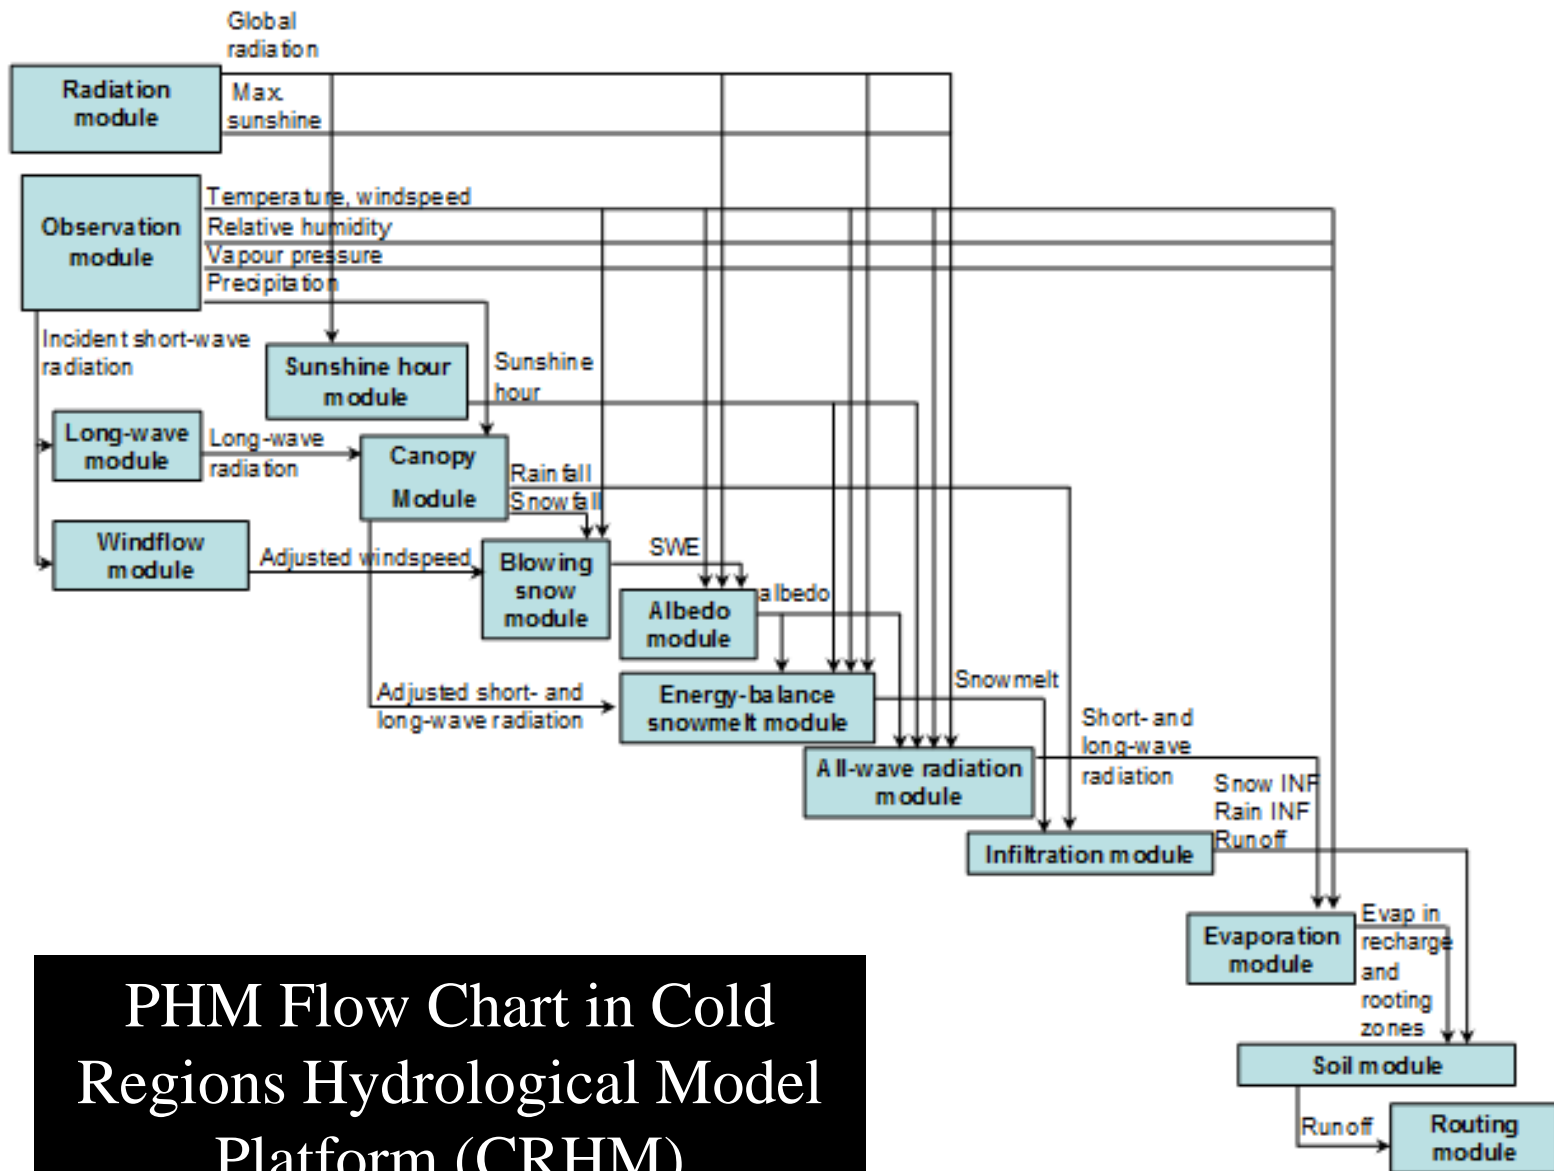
Global radiation

Radiation module

Max sunshine

Observation module

Temperature, windspeed

Relative humidity

Vapour pressure

Precipitation

Incident short-wave radiation

Sunshine hour module

Sunshine hour

Long-wave module

Long-wave radiation

Canopy Module

Rain fall

Snow fall

Windflow module

Adjusted windspeed

Blowing snow module

SWE

Albedo module

albedo

Adjusted short- and long-wave radiation

Energy-balance snowmelt module

Snowmelt

All-wave radiation module

Short- and long-wave radiation

Snow INF

Rain INF

Runoff

Infiltration module

Evaporation module

Evap in recharge and rooting zones

Soil module

Runoff

Routing module

PHM Flow Chart in Cold Regions Hydrological Model Platform (CRHM)